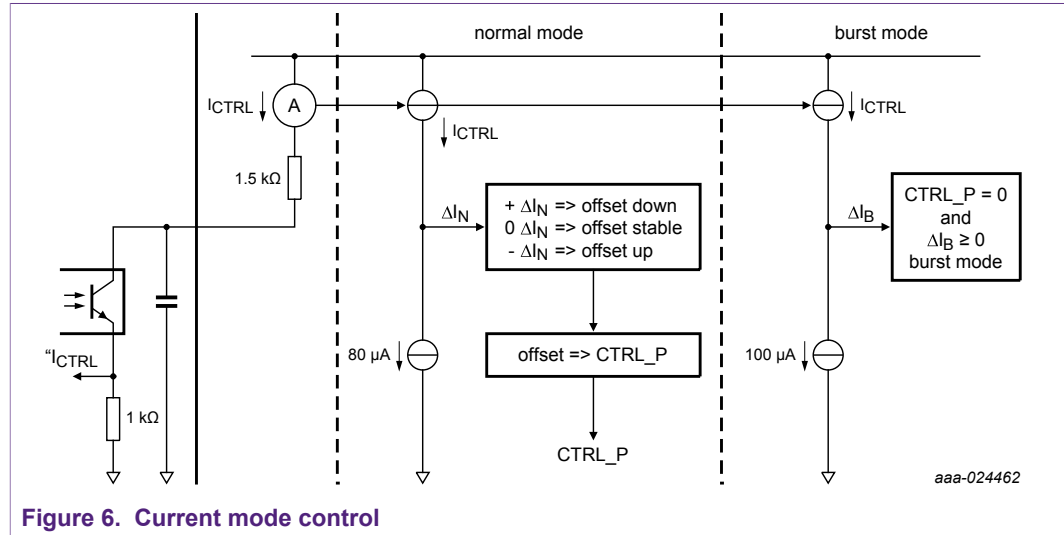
normal mode

burst mode

$I_{CTRL}$

A

$I_{CTRL}$

$I_{CTRL}$

1.5 kΩ

$\Delta I_N$

+ $\Delta I_N$ => offset down
0 $\Delta I_N$ => offset stable
- $\Delta I_N$ => offset up

$\Delta I_B$

CTRL_P = 0
and
$\Delta I_B \geq 0$
burst mode

80 μA

offset => CTRL_P

100 μA

"$I_{CTRL}$

1 kΩ

CTRL_P

aaa-024462

Figure 6. Current mode control